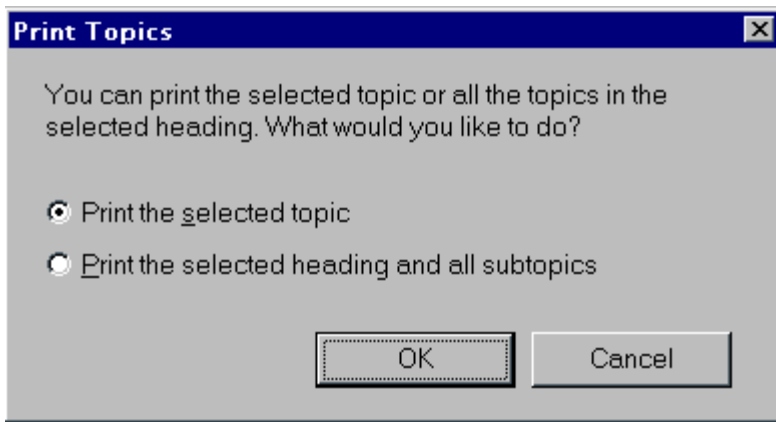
Print Topics

You can print the selected topic or all the topics in the selected heading. What would you like to do?

Print the selected topic

Print the selected heading and all subtopics

OK

Cancel